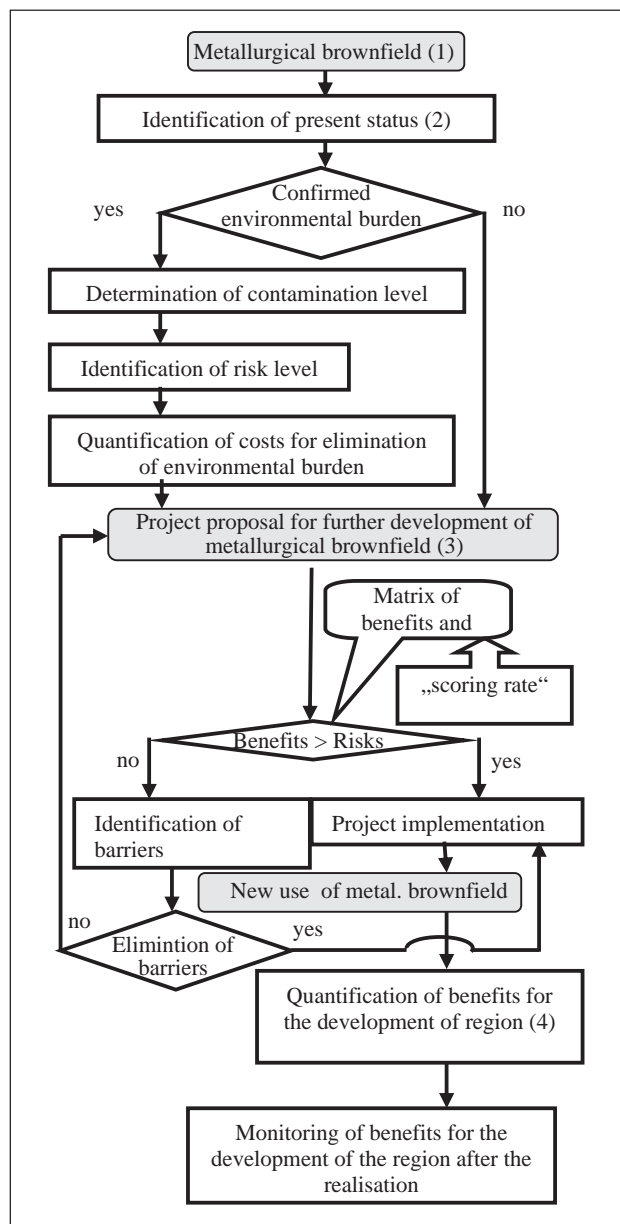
Metallurgical brownfield (1)

Identification of present status (2)

Confirmed environmental burden

yes

no

Determination of contamination level

Identification of risk level

Quantification of costs for elimination of environmental burden

Project proposal for further development of metallurgical brownfield (3)

Matrix of benefits and

„scoring rate“

Benefits > Risks

no

yes

Identification of barriers

Project implementation

New use of metal. brownfield

no

Elimintion of barriers

yes

Quantification of benefits for the development of region (4)

Monitoring of benefits for the development of the region after the realisation